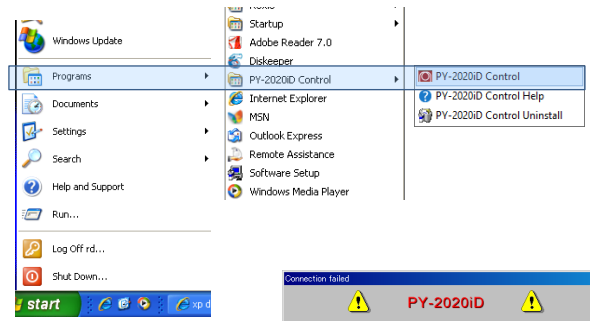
Roxio
Windows Update
Programs
Documents
Settings
Search
Help and Support
Run...
Log Off rd...
Shut Down...
start
xp d

Startup
Adobe Reader 7.0
Diskeeper
PY-2020iD Control
Internet Explorer
MSN
Outlook Express
Remote Assistance
Software Setup
Windows Media Player

PY-2020iD Control
PY-2020iD Control Help
PY-2020iD Control Uninstall

Connection failed
PY-2020iD